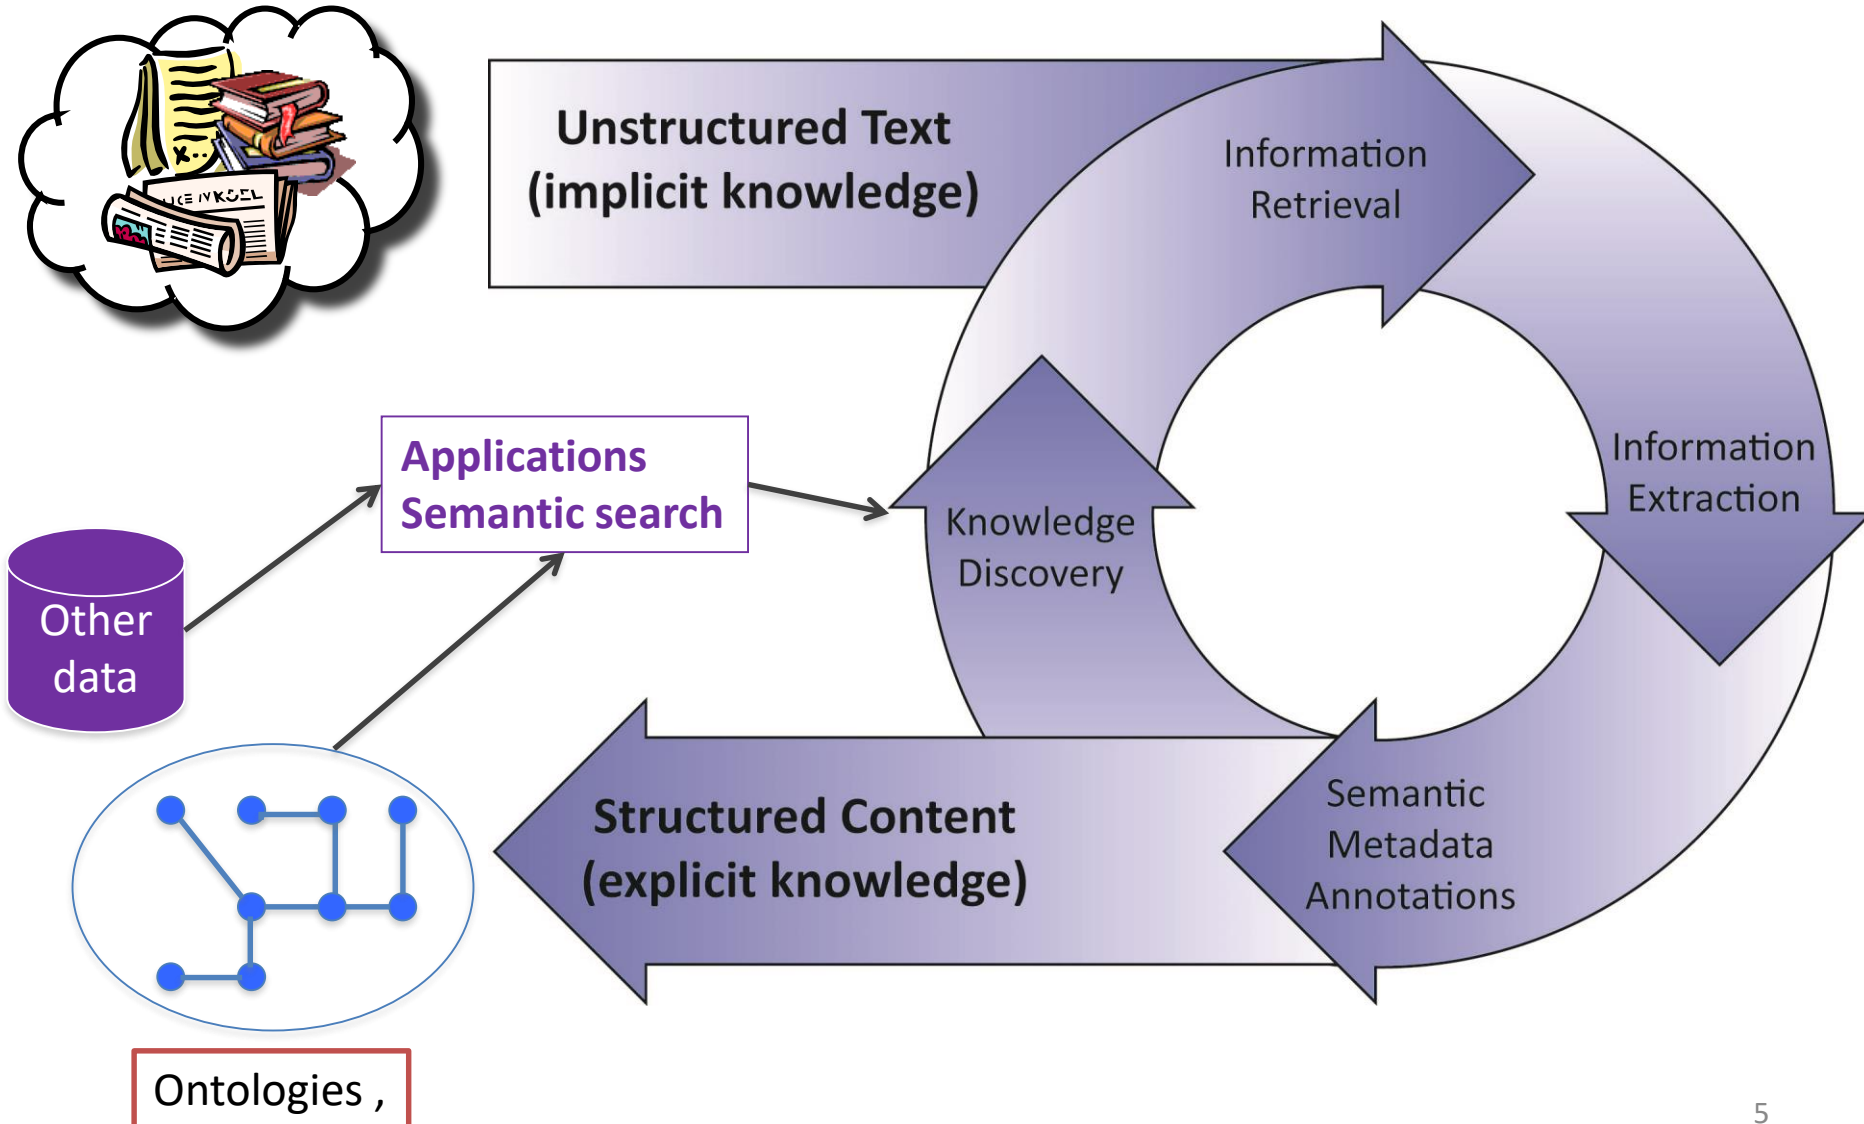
Unstructured Text
(implicit knowledge)

Information
Retrieval

Information
Extraction

Semantic
Metadata
Annotations

Structured Content
(explicit knowledge)

Knowledge
Discovery

Applications
Semantic search

Other
data

Ontologies ,

5